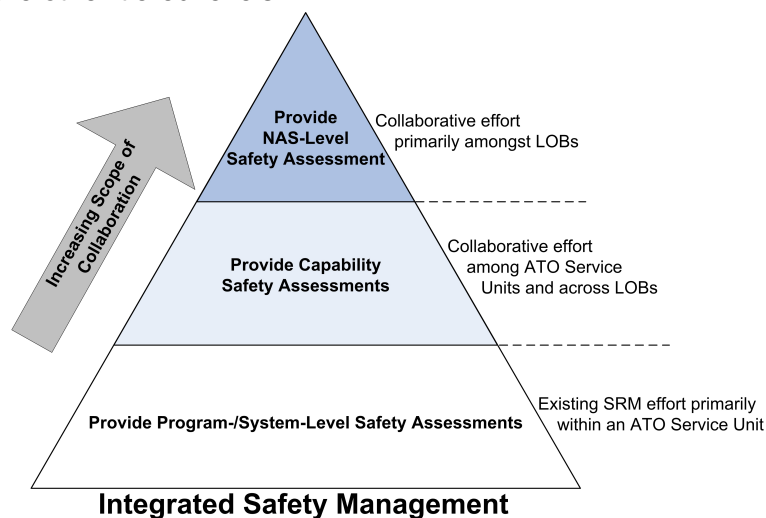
Increasing Scope of Collaboration

Provide NAS-Level Safety Assessment

Collaborative effort primarily amongst LOBs

Provide Capability Safety Assessments

Collaborative effort among ATO Service Units and across LOBs

Provide Program-/System-Level Safety Assessments

Existing SRM effort primarily within an ATO Service Unit

Integrated Safety Management